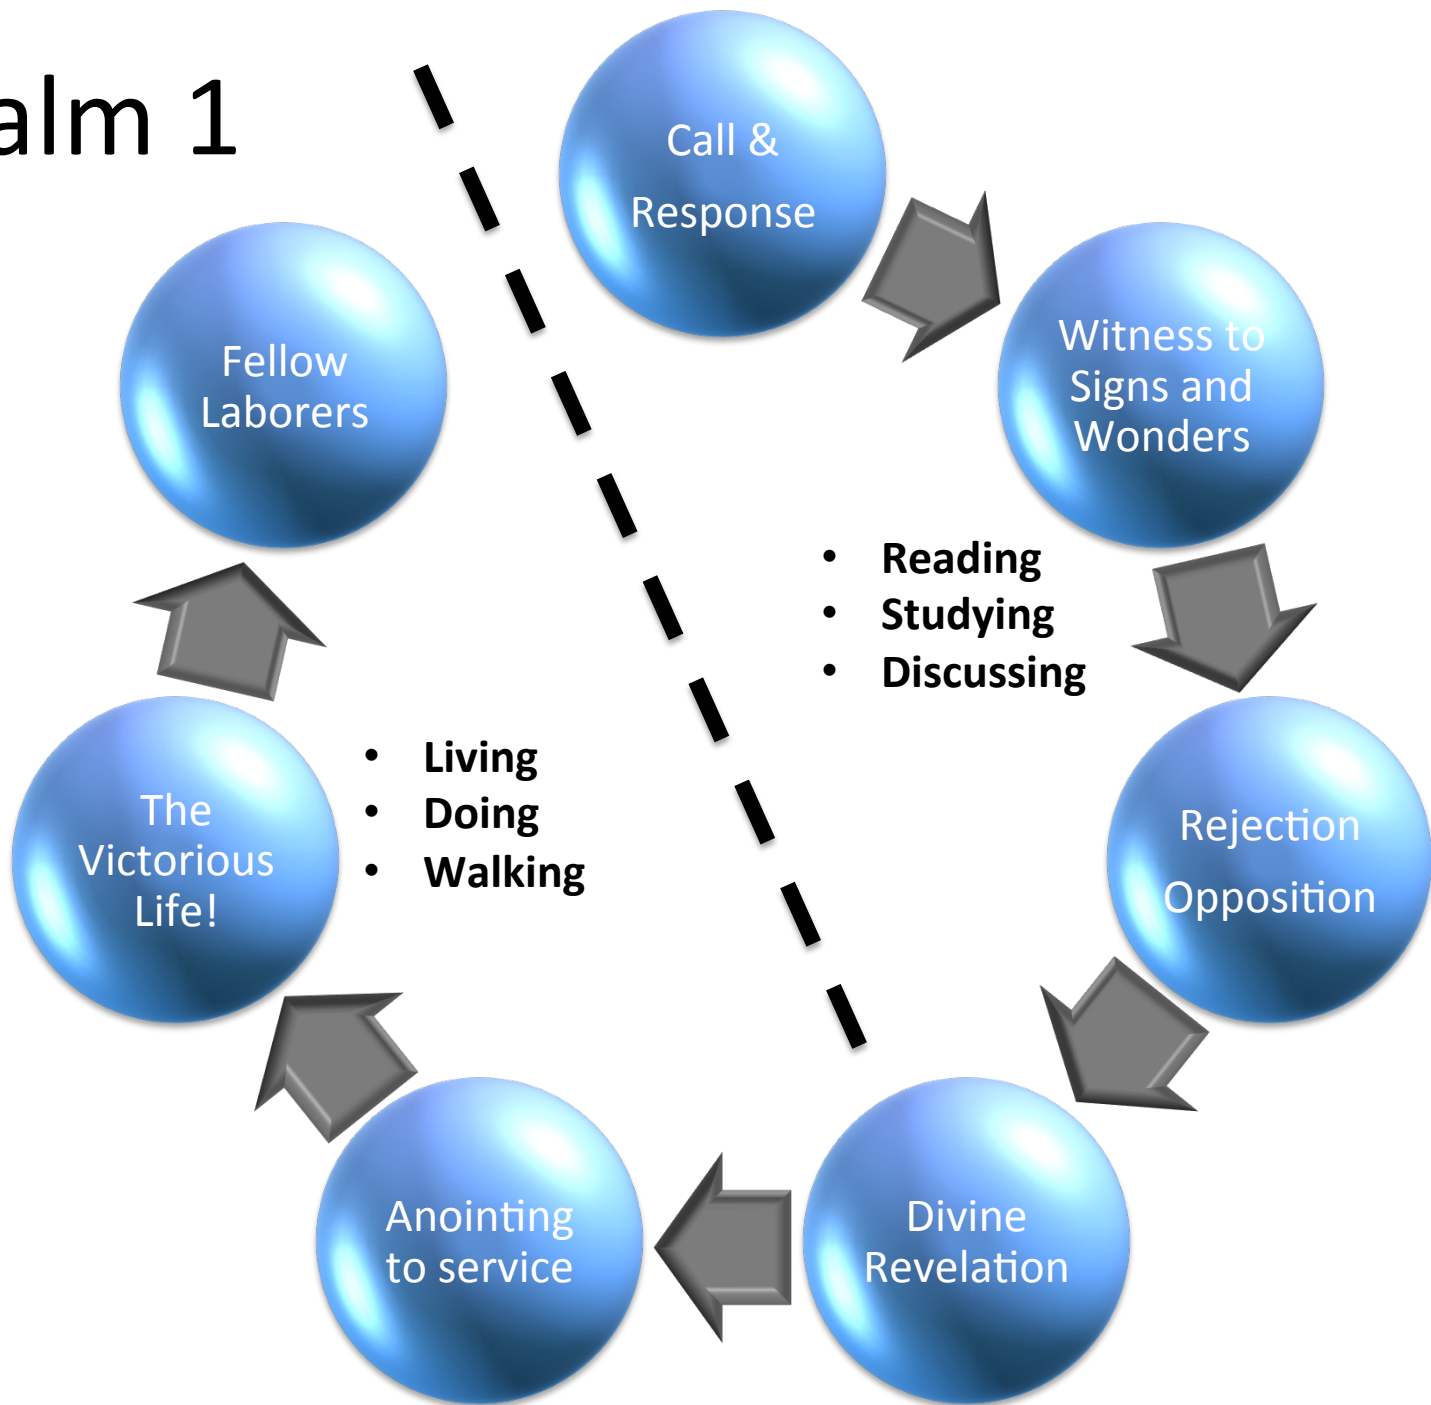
alm 1

Call & Response

Witness to Signs and Wonders

- Reading
- Studying
- Discussing

Rejection Opposition

Divine Revelation

Anointing to service

The Victorious Life!

- Living
- Doing
- Walking

Fellow Laborers